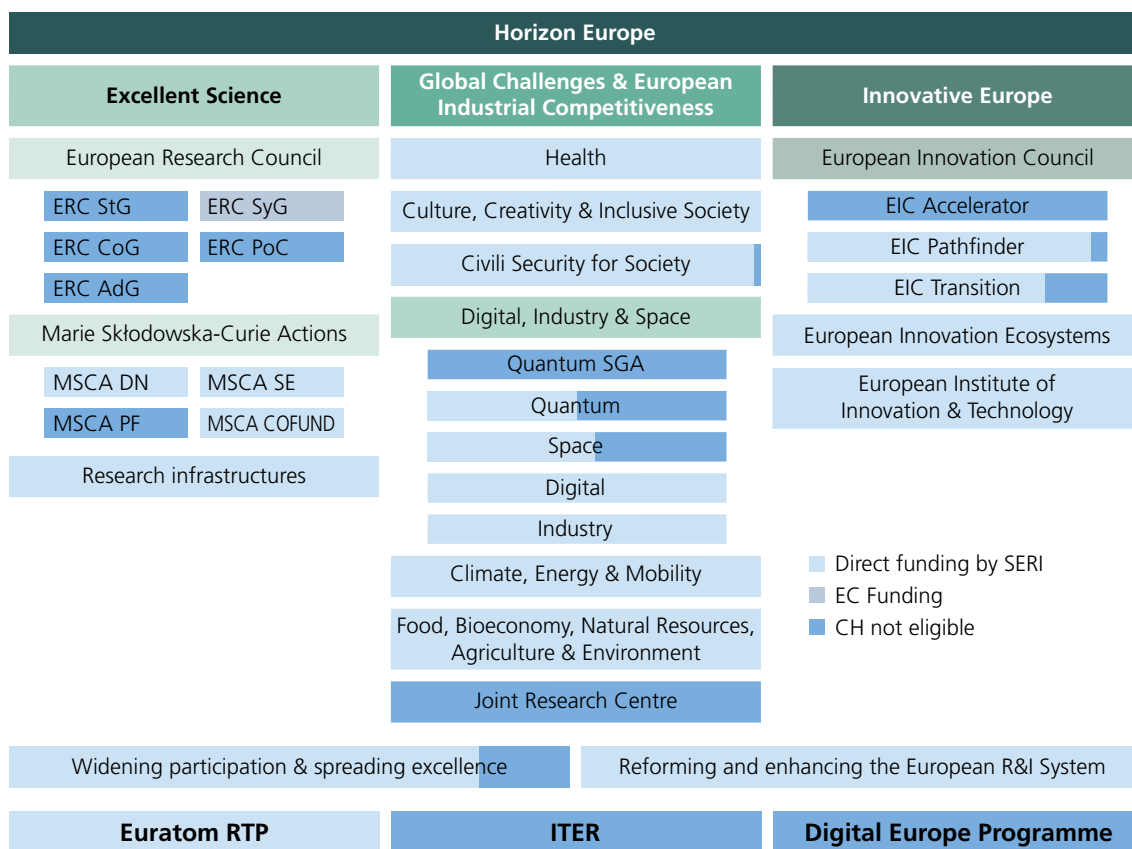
Horizon Europe

Excellent Science

European Research Council

ERC StG
ERC SyG
ERC CoG
ERC PoC
ERC AdG

Marie Skłodowska-Curie Actions

MSCA DN
MSCA SE
MSCA PF
MSCA COFUND

Research infrastructures

Global Challenges & European Industrial Competitiveness

Health

Culture, Creativity & Inclusive Society

Civili Security for Society

Digital, Industry & Space

Quantum SGA

Quantum

Space

Digital

Industry

Climate, Energy & Mobility

Food, Bioeconomy, Natural Resources, Agriculture & Environment

Joint Research Centre

Innovative Europe

European Innovation Council

EIC Accelerator

EIC Pathfinder

EIC Transition

European Innovation Ecosystems

European Institute of Innovation & Technology

Direct funding by SERI
EC Funding
CH not eligible

Widening participation & spreading excellence

Reforming and enhancing the European R&I System

Euratom RTP

ITER

Digital Europe Programme